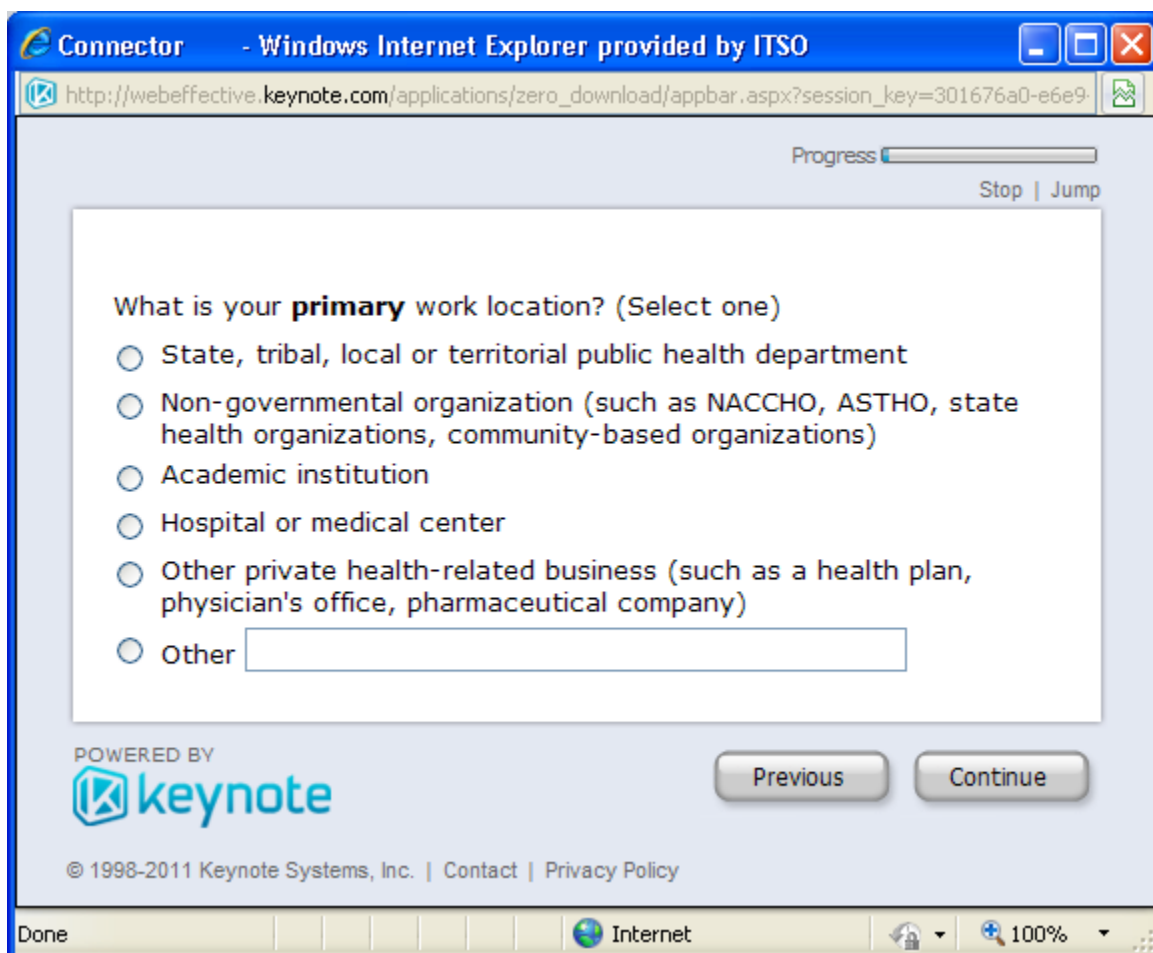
Connector - Windows Internet Explorer provided by ITSO

http://webeffective.keynote.com/applications/zero_download/appbar.aspx?session_key=301676a0-e6e9-

Progress

Stop | Jump

What is your **primary** work location? (Select one)

State, tribal, local or territorial public health department

Non-governmental organization (such as NACCHO, ASTHO, state health organizations, community-based organizations)

Academic institution

Hospital or medical center

Other private health-related business (such as a health plan, physician's office, pharmaceutical company)

Other

POWERED BY
keynote

Previous

Continue

© 1998-2011 Keynote Systems, Inc. | Contact | Privacy Policy

Done

Internet

100%